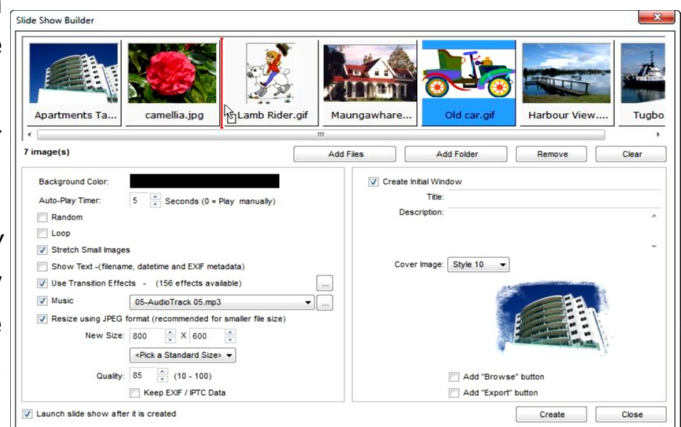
Slide Show Builder

Apartments Ta... camellia.jpg Lamb Rider.gif Maungawhare... Old car.gif Harbour View.... Tugbo

7 image(s)

Add Files
Add Folder
Remove
Clear

Background Color:
Auto-Play Timer: 5 Seconds (0 = Play manually)
Random
Loop
Stretch Small Images
Show Text -(filename, datetime and EXIF metadata)
Use Transition Effects - (156 effects available) ...
Music 05-AudioTrack 05.mp3 ...
Resize using JPEG format (recommended for smaller file size)
New Size: 800 X 600
<Pick a Standard Size>
Quality: 85 (10 - 100)
Keep EXIF / IPTC Data

Create Initial Window
Title:
Description:
Cover Image: Style 10
Add "Browse" button
Add "Export" button

Launch slide show after it is created
Create
Close